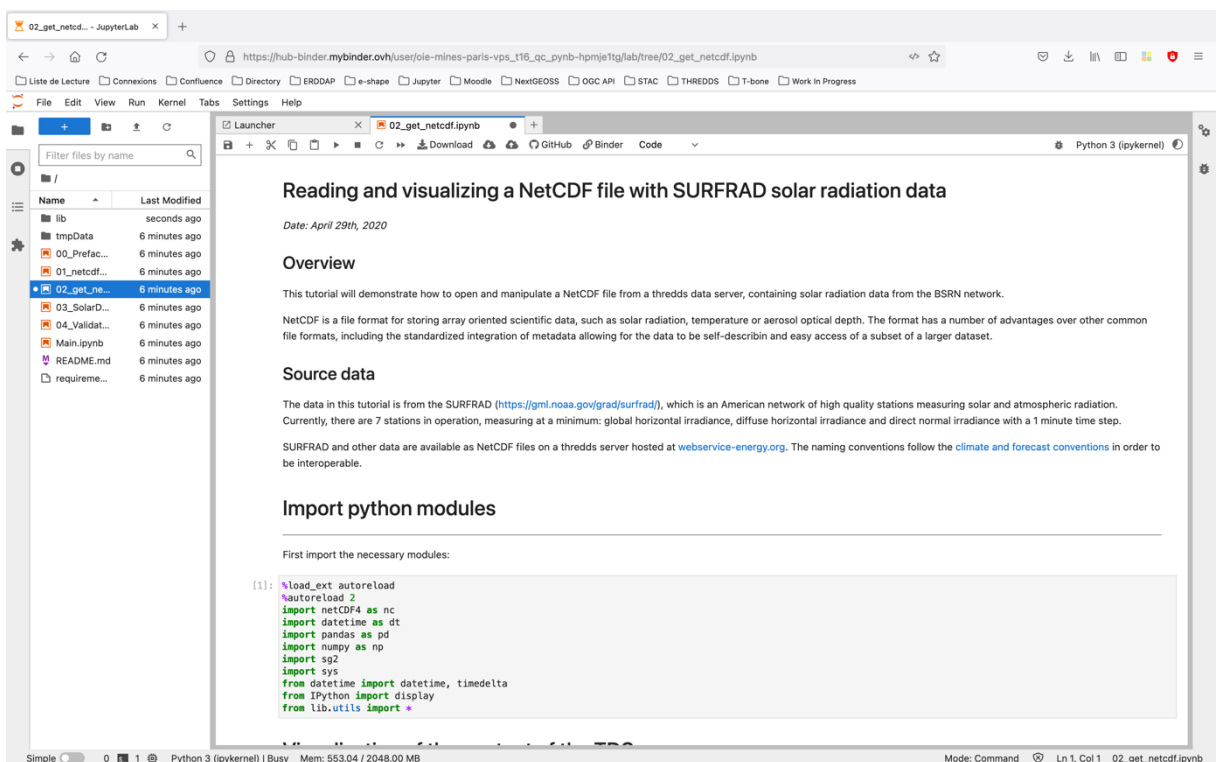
02_get_netcd... - JupyterLab ×

https://hub-binder.mybinder.ovh/user/oie-mines-paris-vps_t16_qc_pynb-hpmje1tg/lab/tree/02_get_netcdf.ipynb

Liste de Lecture Connexions Confluence Directory ERDDAP e-shape Jupyter Moodle NextGEOSS OGC API STAC THREDDS T-bone Work In Progress

File Edit View Run Kernel Tabs Settings Help

Filter files by name

/

| Name | Last Modified |
|---|---|
| lib | seconds ago |
| tmpData | 6 minutes ago |
| 00_Prefac... | 6 minutes ago |
| 01_netcdf... | 6 minutes ago |
| 02_get_ne... | 6 minutes ago |
| 03_SolarD... | 6 minutes ago |
| 04_Validat... | 6 minutes ago |
| Main.ipynb | 6 minutes ago |
| README.md | 6 minutes ago |
| requireme... | 6 minutes ago |

Launcher × 02_get_netcdf.ipynb

Download GitHub Binder Code

Python 3 (ipykernel)

Reading and visualizing a NetCDF file with SURFRAD solar radiation data

Date: April 29th, 2020

Overview

This tutorial will demonstrate how to open and manipulate a NetCDF file from a thredds data server, containing solar radiation data from the BSRN network.

NetCDF is a file format for storing array oriented scientific data, such as solar radiation, temperature or aerosol optical depth. The format has a number of advantages over other common file formats, including the standardized integration of metadata allowing for the data to be self-describin and easy access of a subset of a larger dataset.

Source data

The data in this tutorial is from the SURFRAD (https://gml.noaa.gov/grad/surfrad/), which is an American network of high quality stations measuring solar and atmospheric radiation. Currently, there are 7 stations in operation, measuring at a minimum: global horizontal irradiance, diffuse horizontal irradiance and direct normal irradiance with a 1 minute time step.

SURFRAD and other data are available as NetCDF files on a thredds server hosted at webservice-energy.org. The naming conventions follow the climate and forecast conventions in order to be interoperable.

Import python modules

First import the necessary modules:

[1]: %load_ext autoreload
%autoreload 2
import netCDF4 as nc
import datetime as dt
import pandas as pd
import numpy as np
import sg2
import sys
from datetime import datetime, timedelta
from IPython import display
from lib.utils import *

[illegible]

Simple 0 1 Python 3 (ipykernel) | Busy Mem: 553.04 / 2048.00 MB

Mode: Command Ln 1, Col 1 02_get_netcdf.ipynb